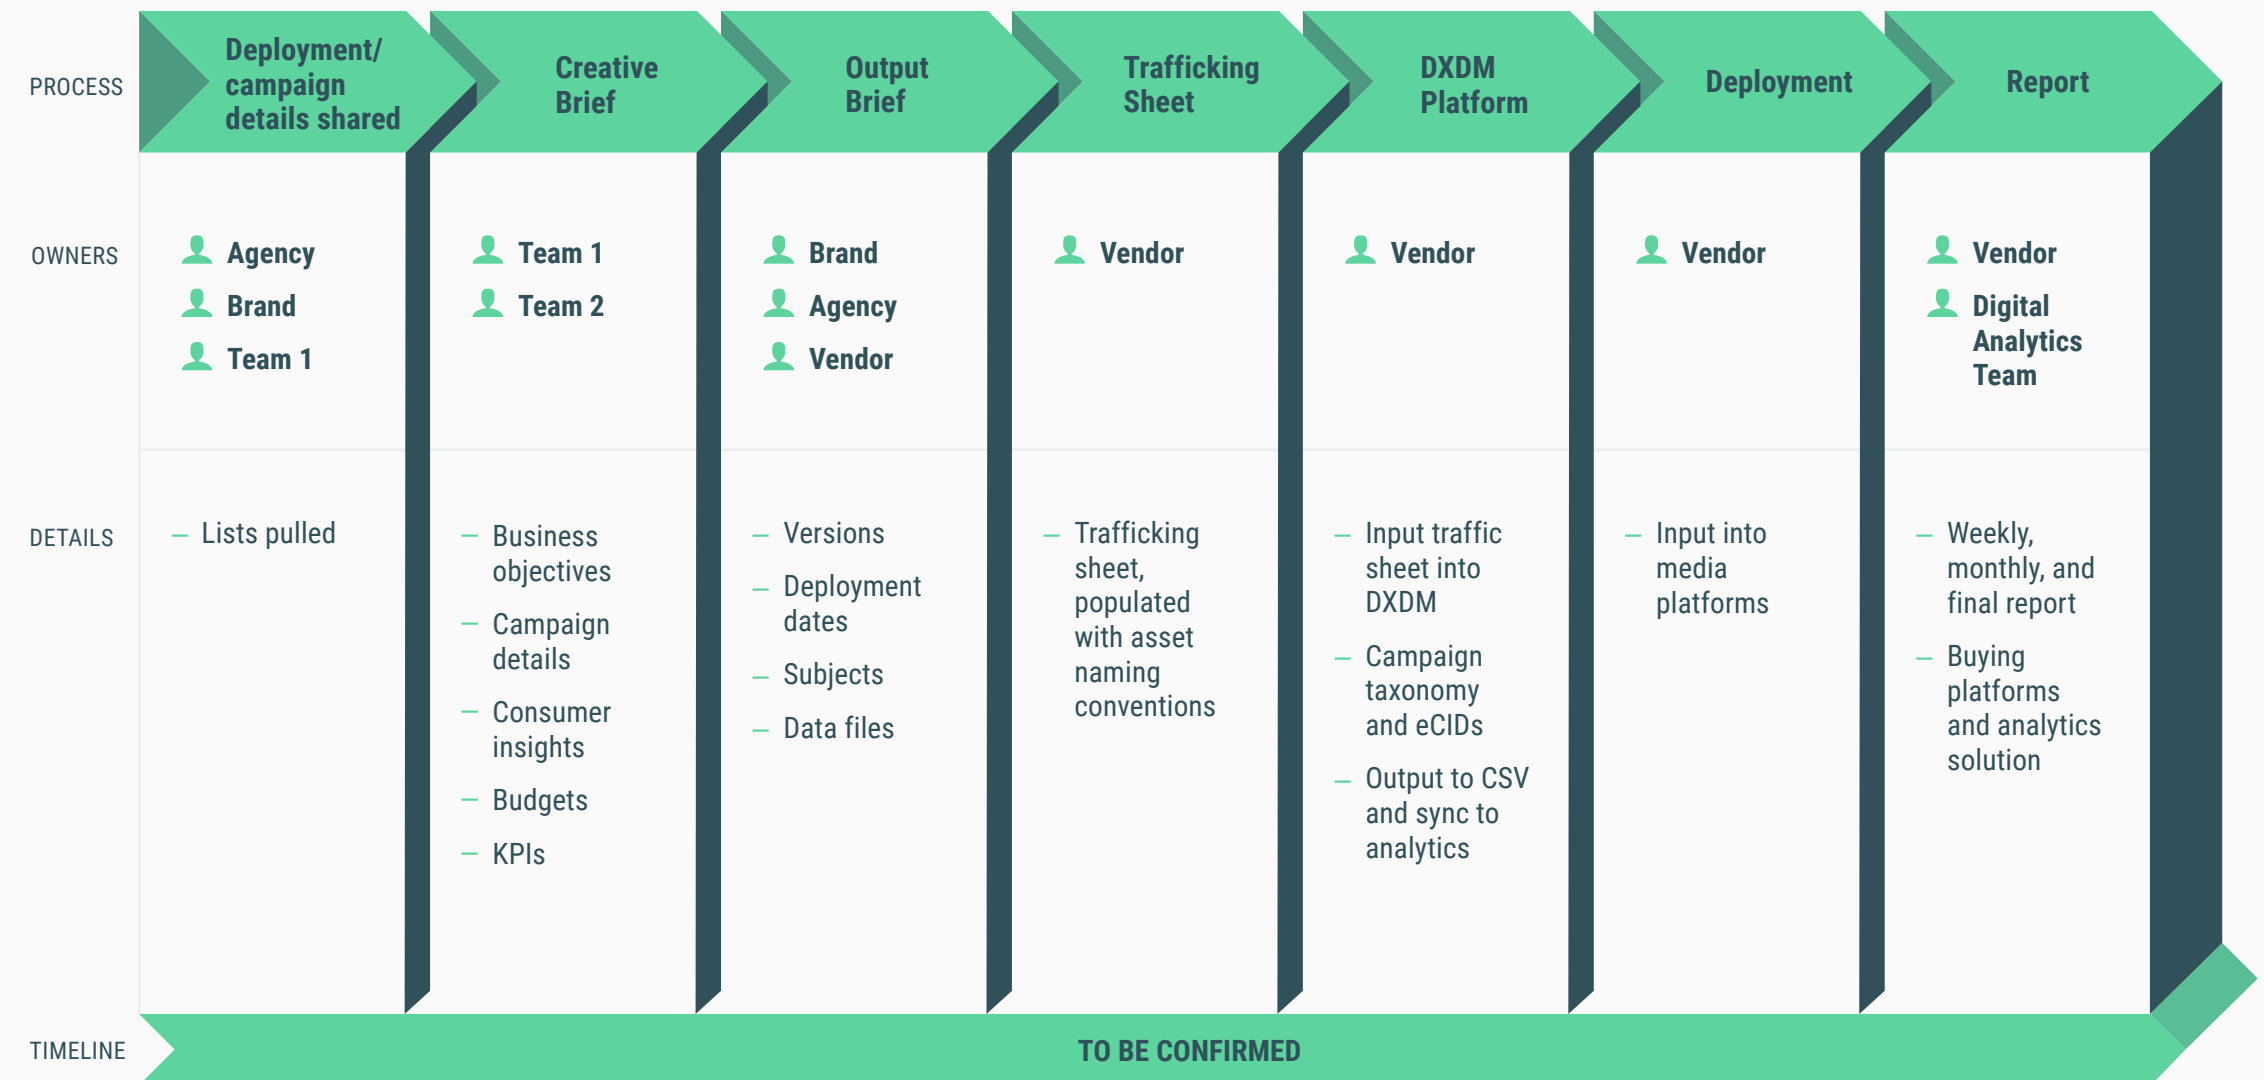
| | | | | | | | |
|---|---|---|---|---|---|---|---|
| PROCESS | Deployment/ campaign details shared | Creative Brief | Output Brief | Trafficking Sheet | DXDM Platform | Deployment | Report |
| OWNERS | Agency<br>Brand<br>Team 1 | Team 1<br>Team 2 | Brand<br>Agency<br>Vendor | Vendor | Vendor | Vendor | Vendor<br>Digital Analytics Team |
| DETAILS | – Lists pulled | – Business objectives<br>– Campaign details<br>– Consumer insights<br>– Budgets<br>– KPIs | – Versions<br>– Deployment dates<br>– Subjects<br>– Data files | – Trafficking sheet, populated with asset naming conventions | – Input traffic sheet into DXDM<br>– Campaign taxonomy and eCIDs<br>– Output to CSV and sync to analytics | – Input into media platforms | – Weekly, monthly, and final report<br>– Buying platforms and analytics solution |

TIMELINE

TO BE CONFIRMED